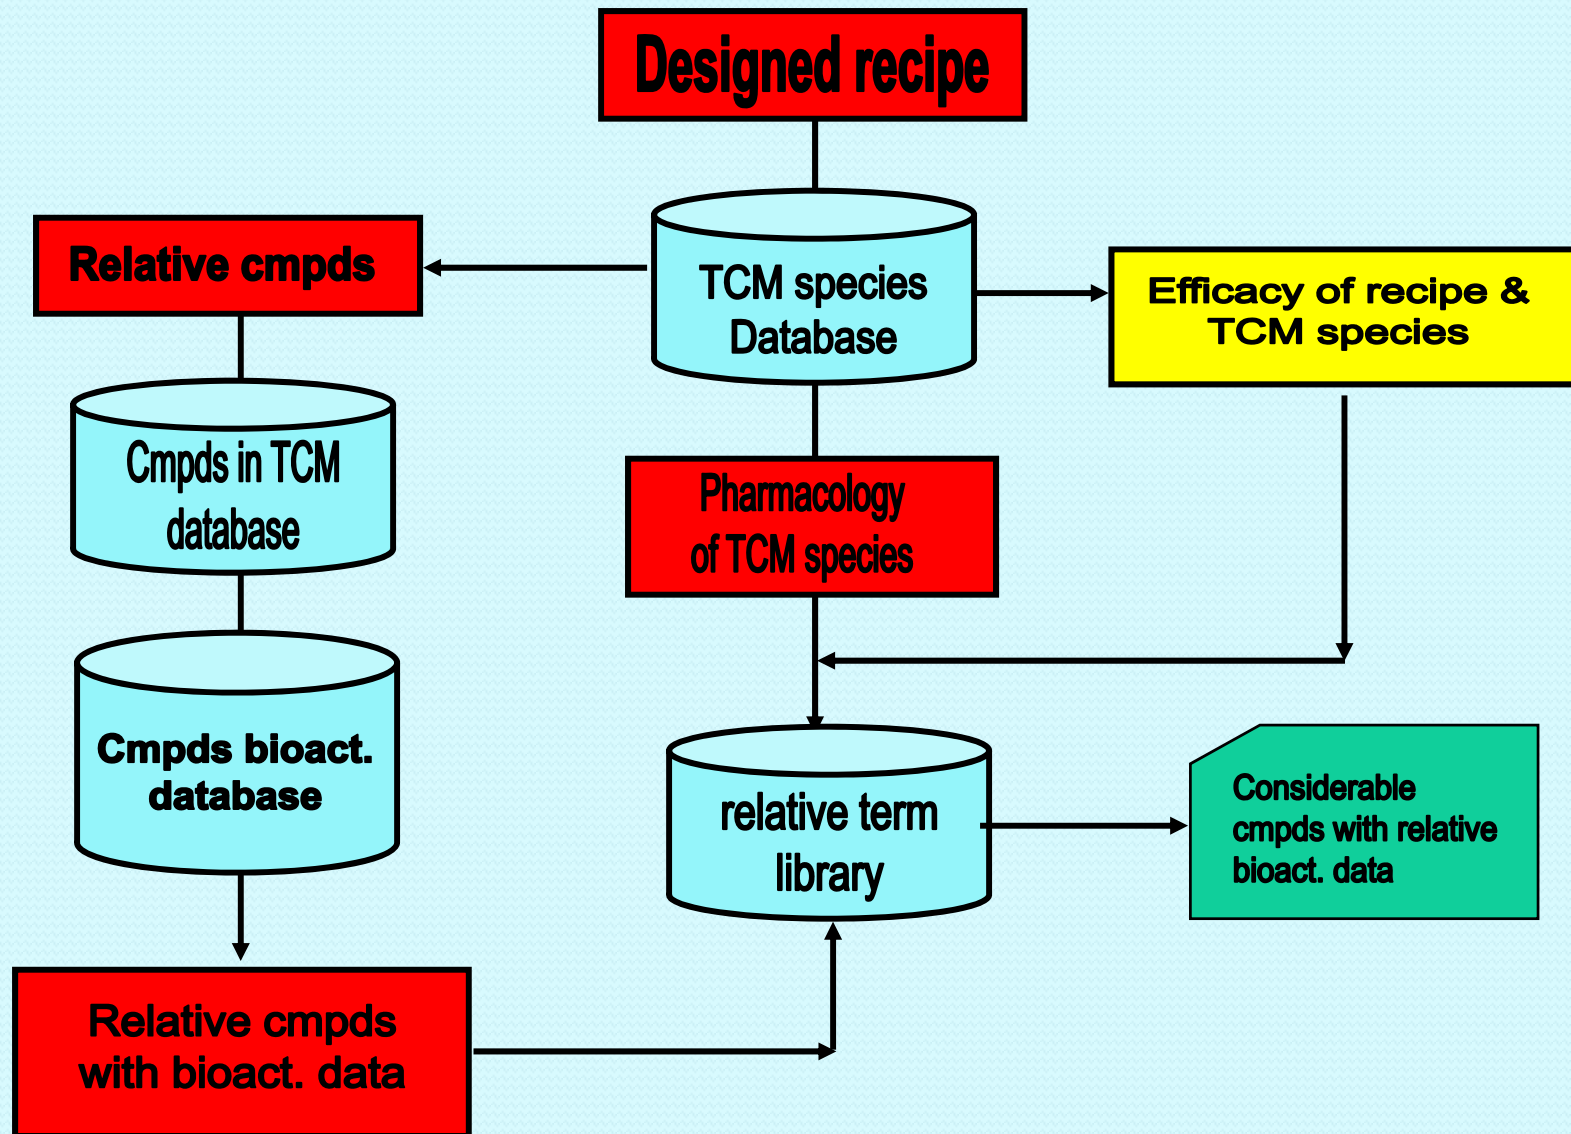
Designed recipe

Relative cmpds

TCM species Database

Efficacy of recipe & TCM species

Cmpds in TCM database

Pharmacology of TCM species

Cmpds bioact. database

relative term library

Considerable cmpds with relative bioact. data

Relative cmpds with bioact. data